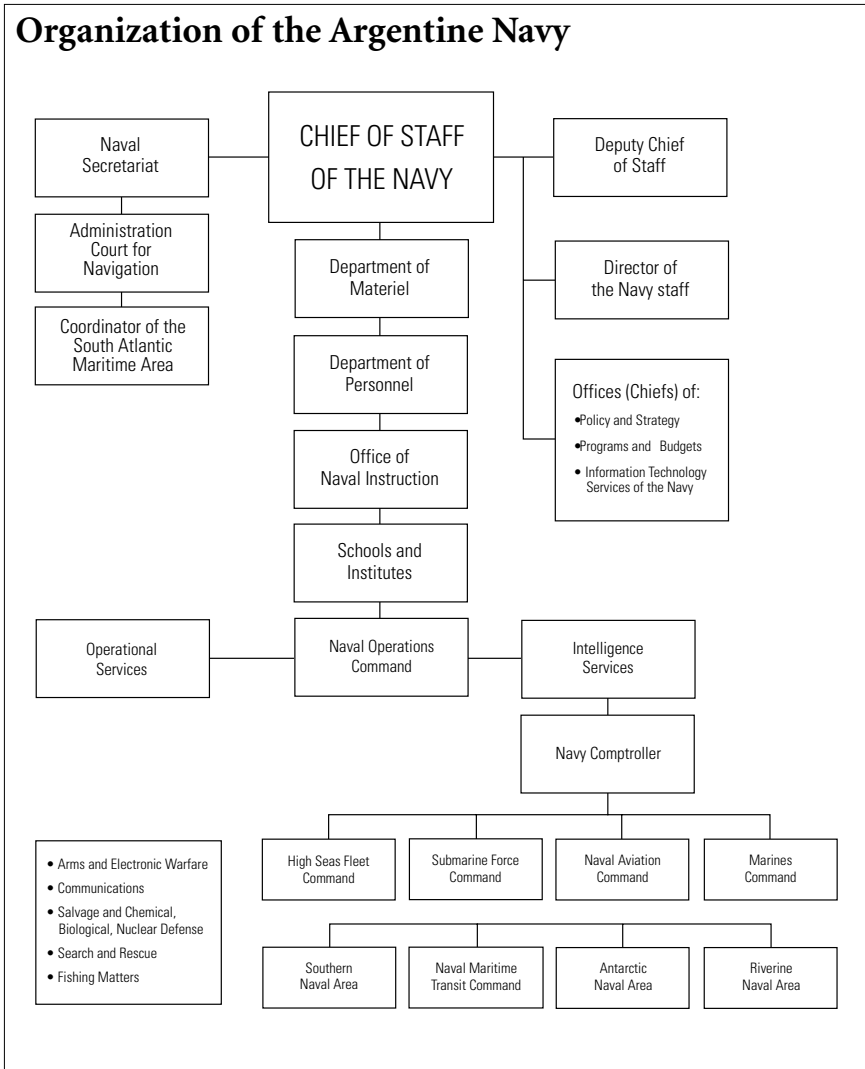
Organization of the Argentine Navy

Naval Secretariat

CHIEF OF STAFF OF THE NAVY

Deputy Chief of Staff

Administration Court for Navigation

Coordinator of the South Atlantic Maritime Area

Department of Materiel

Director of the Navy staff

Department of Personnel

Offices (Chiefs) of:
•Policy and Strategy
•Programs and Budgets
• Information Technology Services of the Navy

Office of Naval Instruction

Schools and Institutes

Operational Services

Naval Operations Command

Intelligence Services

Navy Comptroller

• Arms and Electronic Warfare
• Communications
• Salvage and Chemical, Biological, Nuclear Defense
• Search and Rescue
• Fishing Matters

High Seas Fleet Command

Submarine Force Command

Naval Aviation Command

Marines Command

Southern Naval Area

Naval Maritime Transit Command

Antarctic Naval Area

Riverine Naval Area